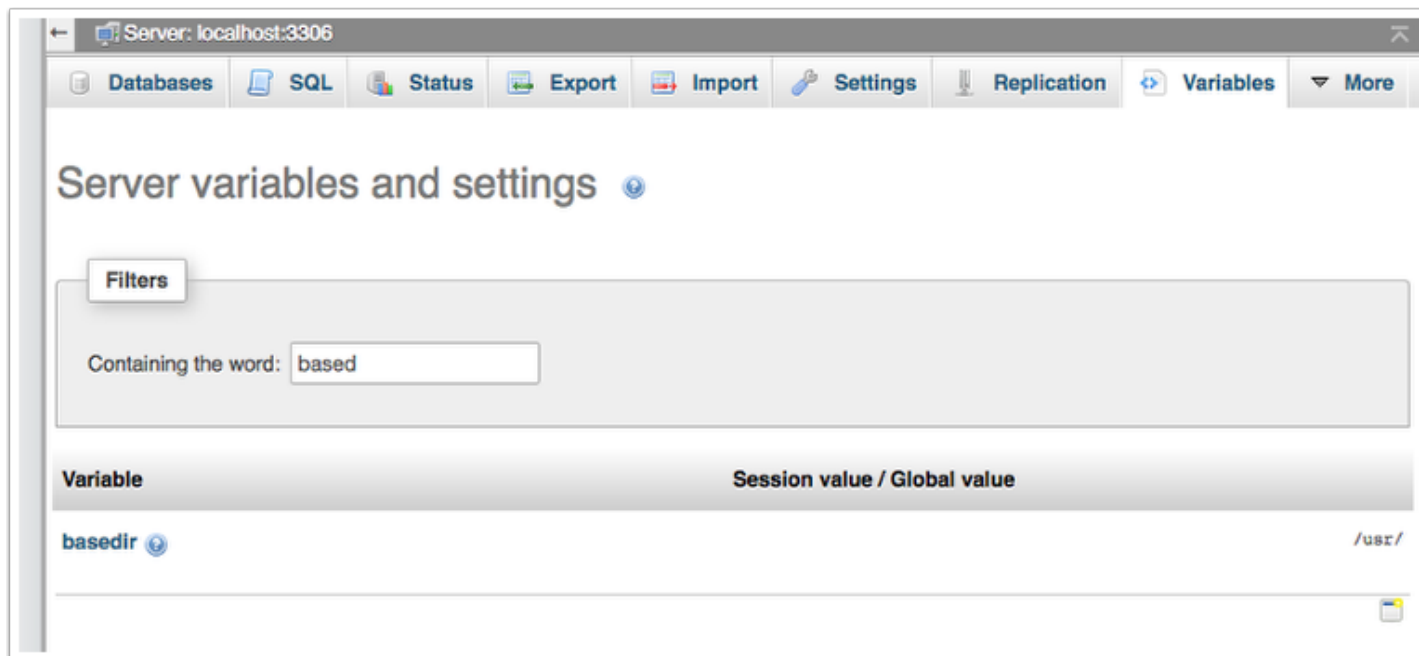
Server: localhost:3306

Databases SQL Status Export Import Settings Replication Variables More

Server variables and settings

Filters

Containing the word: based

| Variable | Session value / Global value |
|---|---|
| basedir | /usr/ |